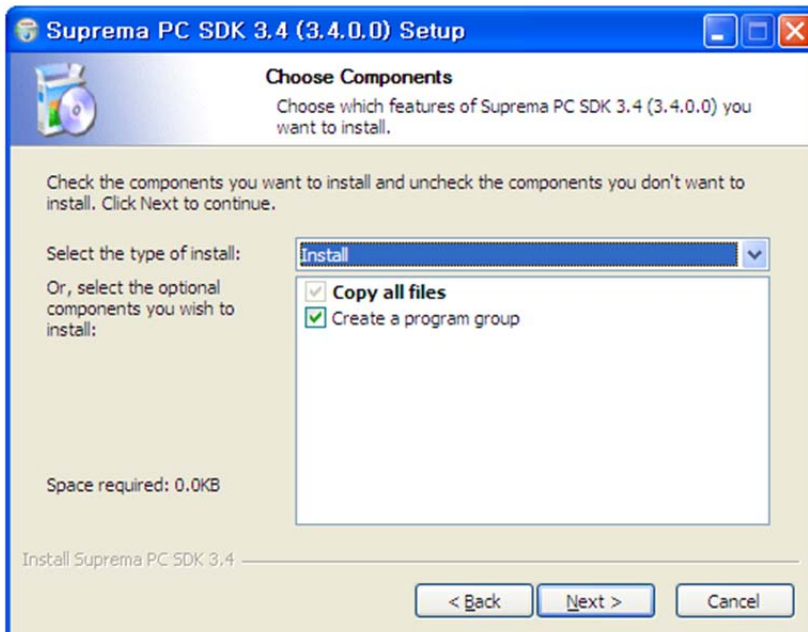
Suprema PC SDK 3.4 (3.4.0.0) Setup

Choose Components

Choose which features of Suprema PC SDK 3.4 (3.4.0.0) you want to install.

Check the components you want to install and uncheck the components you don't want to install. Click Next to continue.

Select the type of install:

Install

Or, select the optional components you wish to install:

Copy all files

Create a program group

Space required: 0.0KB

Install Suprema PC SDK 3.4

< Back

Next >

Cancel